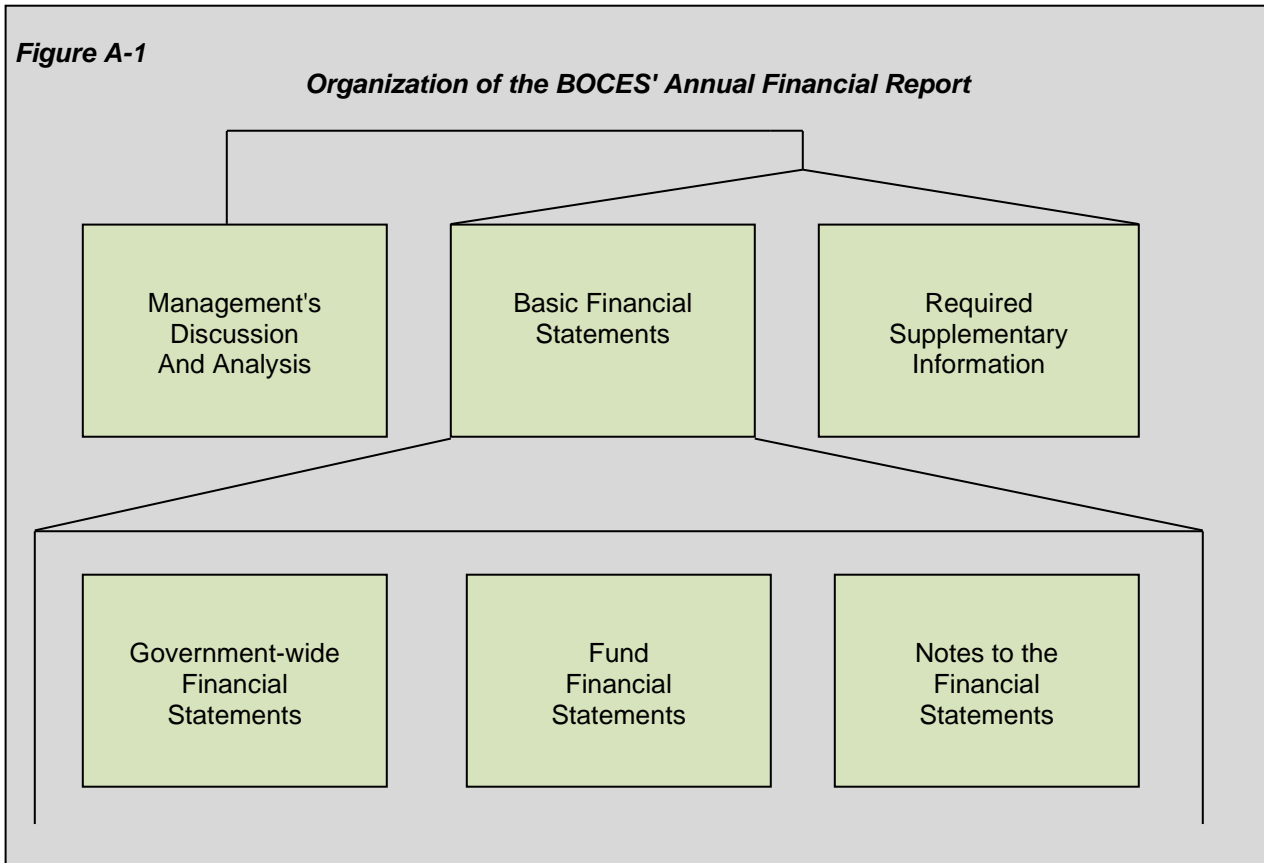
*Figure A-1*

*Organization of the BOCES' Annual Financial Report*

Management's Discussion And Analysis

Basic Financial Statements

Required Supplementary Information

Government-wide Financial Statements

Fund Financial Statements

Notes to the Financial Statements